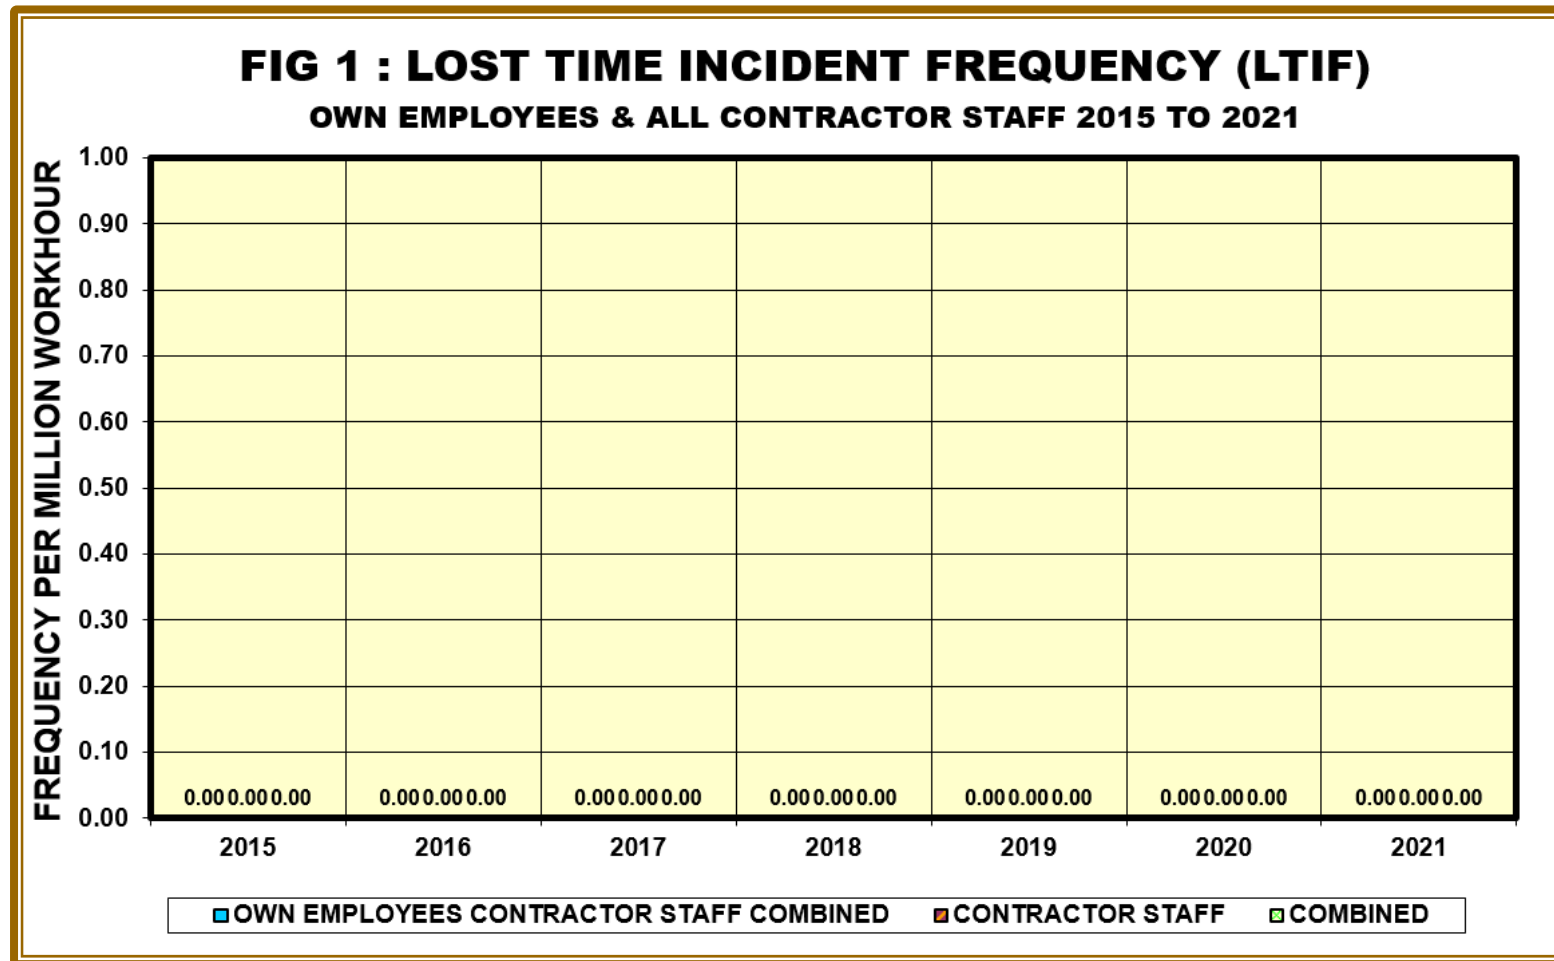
FIG 1 : LOST TIME INCIDENT FREQUENCY (LTIF)
OWN EMPLOYEES & ALL CONTRACTOR STAFF 2015 TO 2021

FREQUENCY PER MILLION WORKHOUR

1.00
0.90
0.80
0.70
0.60
0.50
0.40
0.30
0.20
0.10
0.00

0.00 0.00 0.00
0.00 0.00 0.00
0.00 0.00 0.00
0.00 0.00 0.00
0.00 0.00 0.00
0.00 0.00 0.00
0.00 0.00 0.00

2015
2016
2017
2018
2019
2020
2021

OWN EMPLOYEES CONTRACTOR STAFF COMBINED
CONTRACTOR STAFF
COMBINED